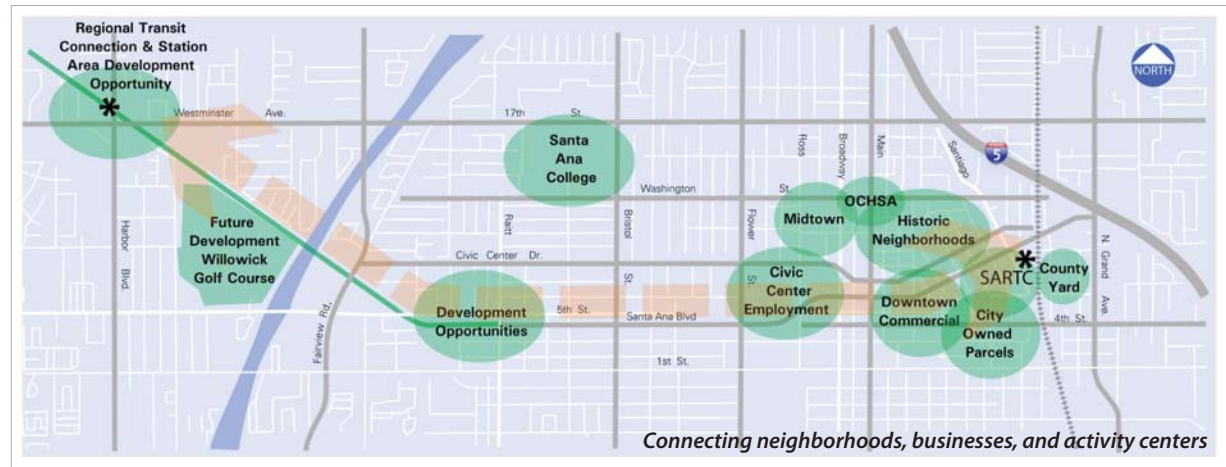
Regional Transit Connection & Station Area Development Opportunity

NORTH

Westminster Ave.

17th St.

Santa Ana College

Washington St.

Ross

Broadway

Main

Santiago

5

Harbor Blvd.

Future Development Willowick Golf Course

Fairview Rd.

Raitt

Bristol

Flower

Midtown

OCHSA

Historic Neighborhoods

Civic Center Dr.

St.

Civic Center Employment

SARTC

County Yard

N. Grand Ave.

Development Opportunities

5th St.

Santa Ana Blvd

St.

Downtown Commercial

City Owned Parcels

4th St.

1st St.

Connecting neighborhoods, businesses, and activity centers